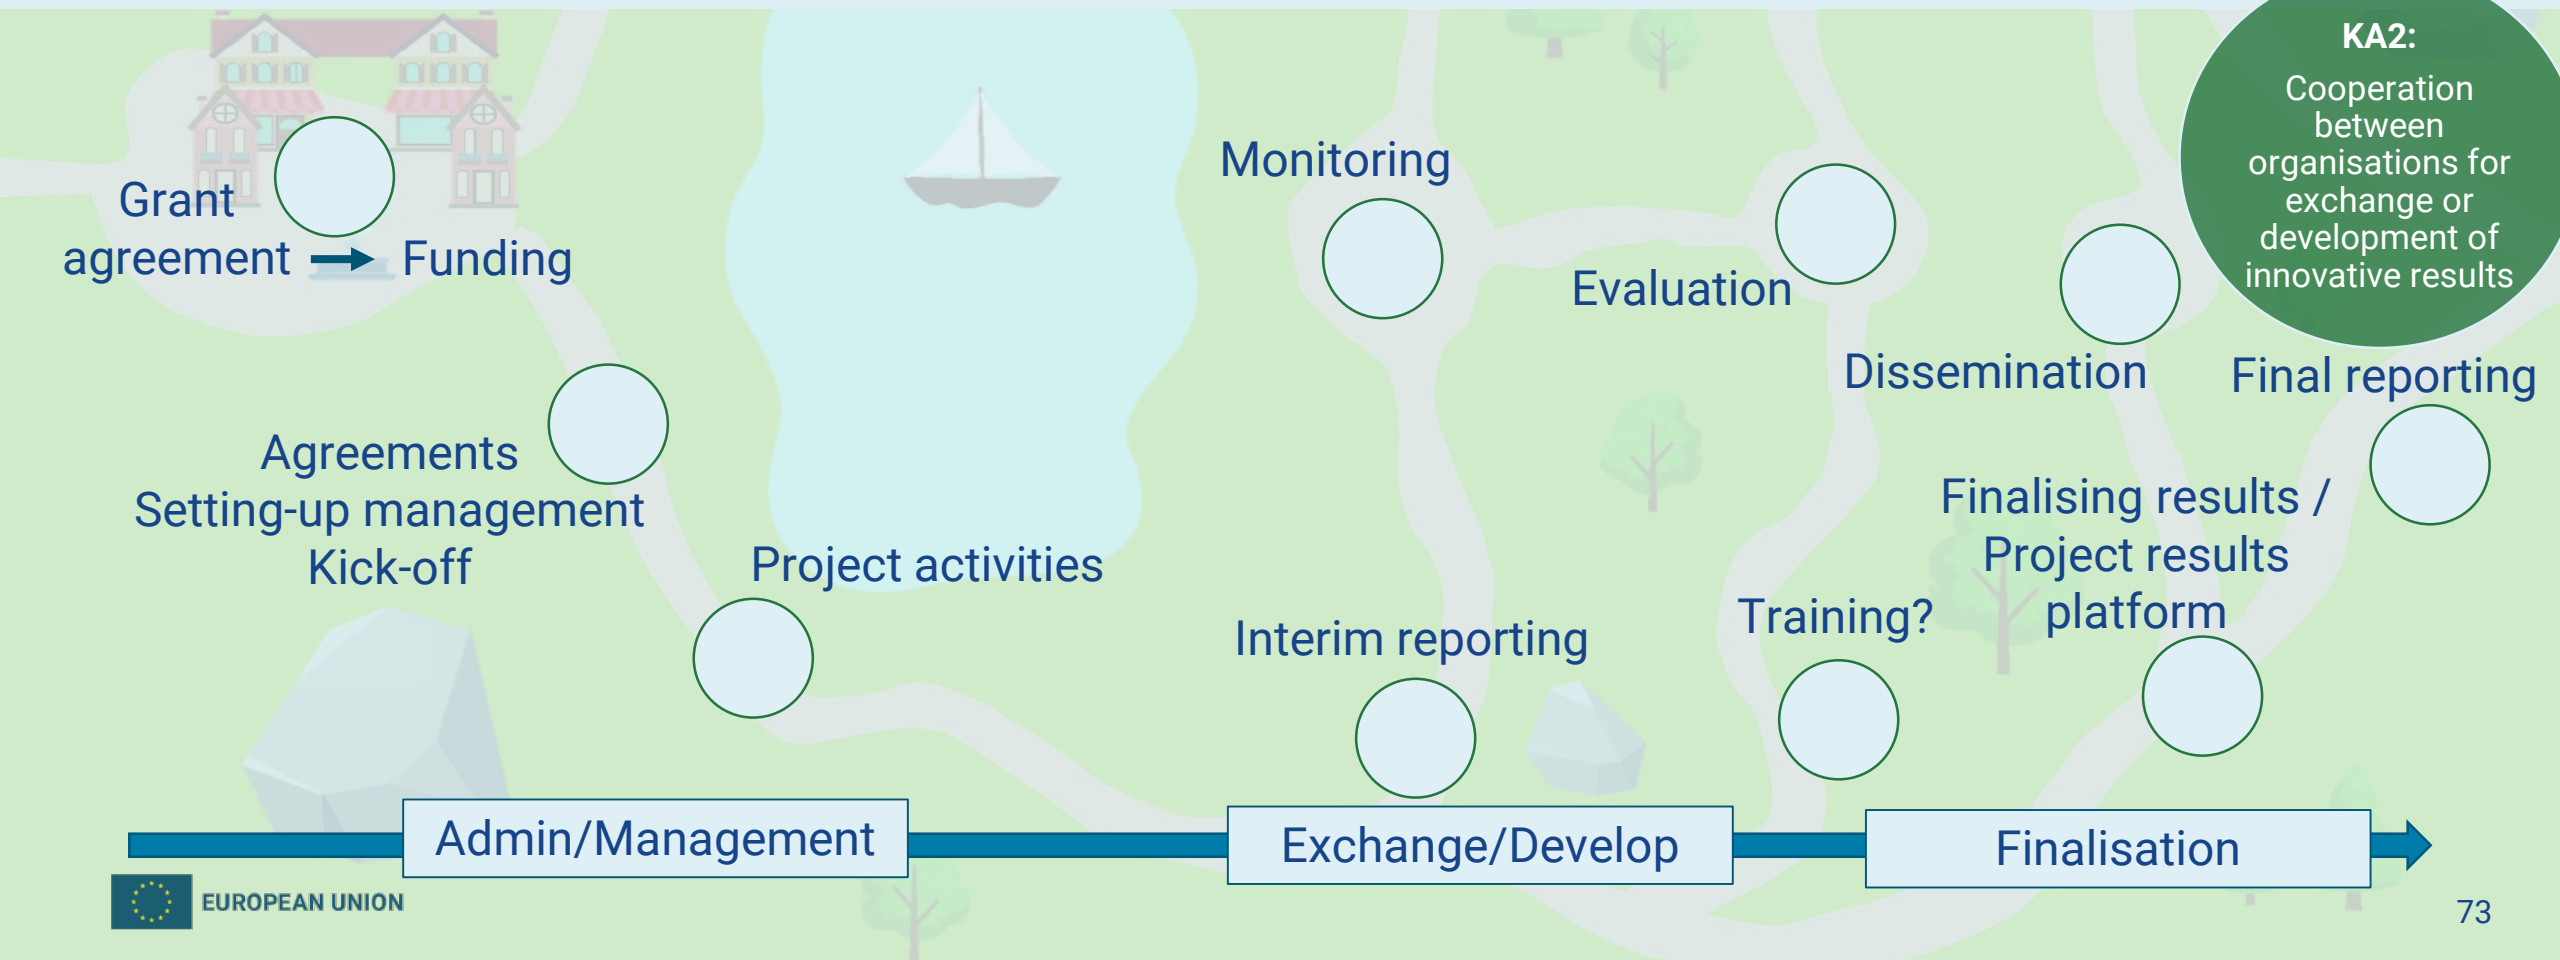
KA2:
Cooperation between organisations for exchange or development of innovative results

Grant agreement → Funding

Agreements
Setting-up management
Kick-off

Project activities

Monitoring

Evaluation

Interim reporting

Dissemination

Final reporting

Training?

Finalising results / Project results platform

Admin/Management

Exchange/Develop

Finalisation

EUROPEAN UNION

73